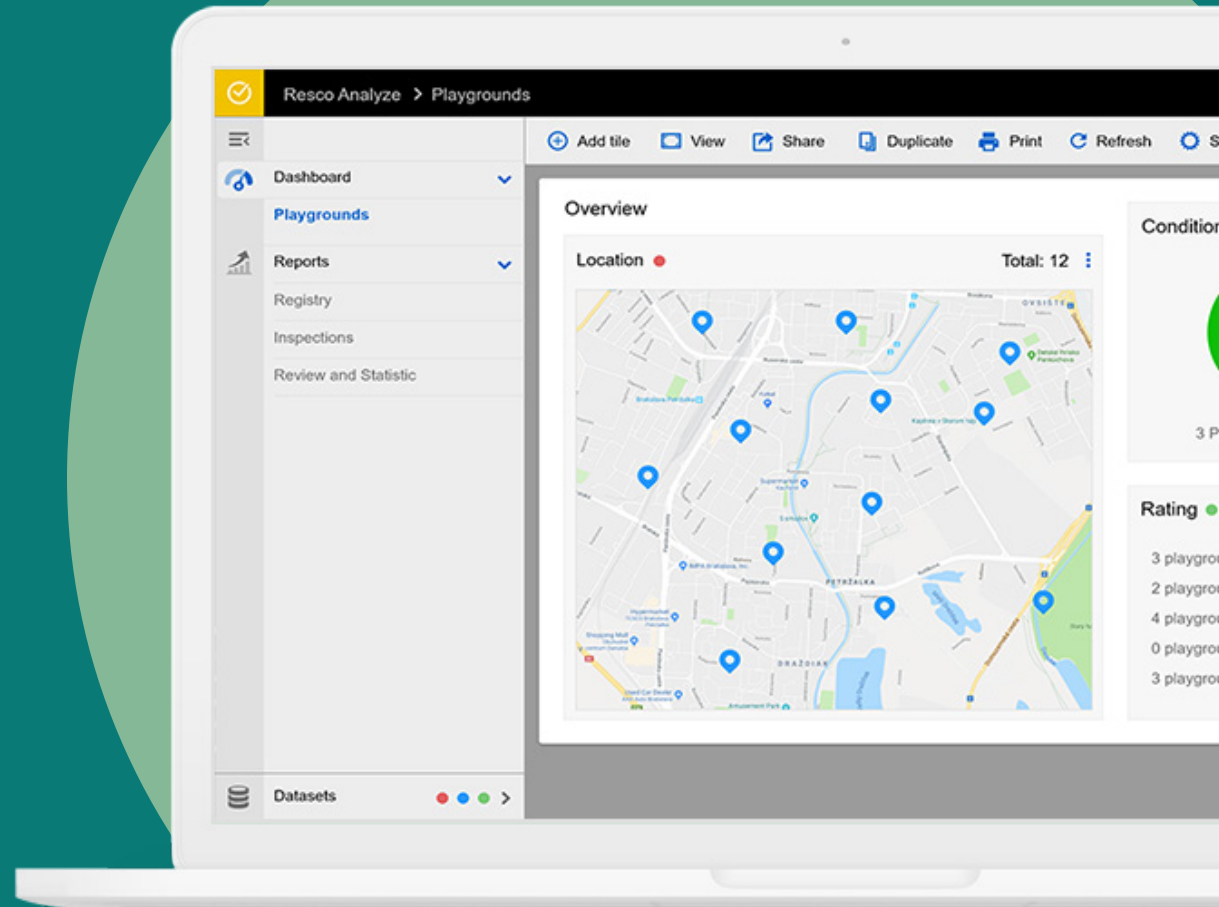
Resco Analyze > Playgrounds

Add tile View Share Duplicate Print Refresh S

Dashboard
Playgrounds
Reports
Registry
Inspections
Review and Statistic
Datasets

Overview

Location
Total: 12

OVSIŠTE
PETRŽALKA
DRAŽDIAK

Conditio

3 P

Rating

3 playgro
2 playgro
4 playgro
0 playgro
3 playgro